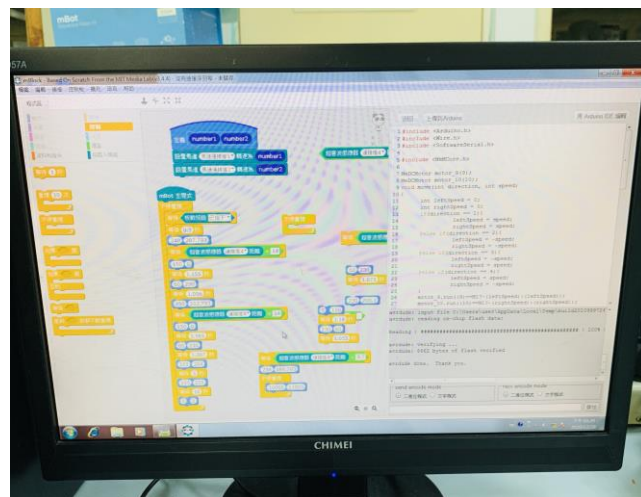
mBot

57A

mBlock - Based On Scratch From the MIT Media Lab(v3.4.6)

number1 number2

mBot 主程式

Arduino IDE 編輯

#include <MeOrion.h>
#include <Wire.h>
#include <SoftwareSerial.h>

#include <MeDCMotor.h>

MeDCMotor motor_9(M1);
MeDCMotor motor_10(M2);
void move(int direction, int speed)
{
int leftSpeed = 0;
int rightSpeed = 0;
if(direction == 1){
leftSpeed = speed;
rightSpeed = speed;
}else if(direction == 2){
leftSpeed = -speed;
rightSpeed = -speed;
}else if(direction == 3){
leftSpeed = -speed;
rightSpeed = speed;
}else if(direction == 4){
leftSpeed = speed;
rightSpeed = -speed;
}
motor_9.run((9)==M1?-(leftSpeed):(leftSpeed));
motor_10.run((10)==M1?-(rightSpeed):(rightSpeed));

avrdude: input file C:\Users\user\AppData\Local\Temp\build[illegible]
avrdude: reading on-chip flash data:

Reading | ################################################## | 100%

avrdude: verifying ...
avrdude: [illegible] bytes of flash verified

avrdude done. Thank you.

send encode mode
recv encode mode

CHIMEI